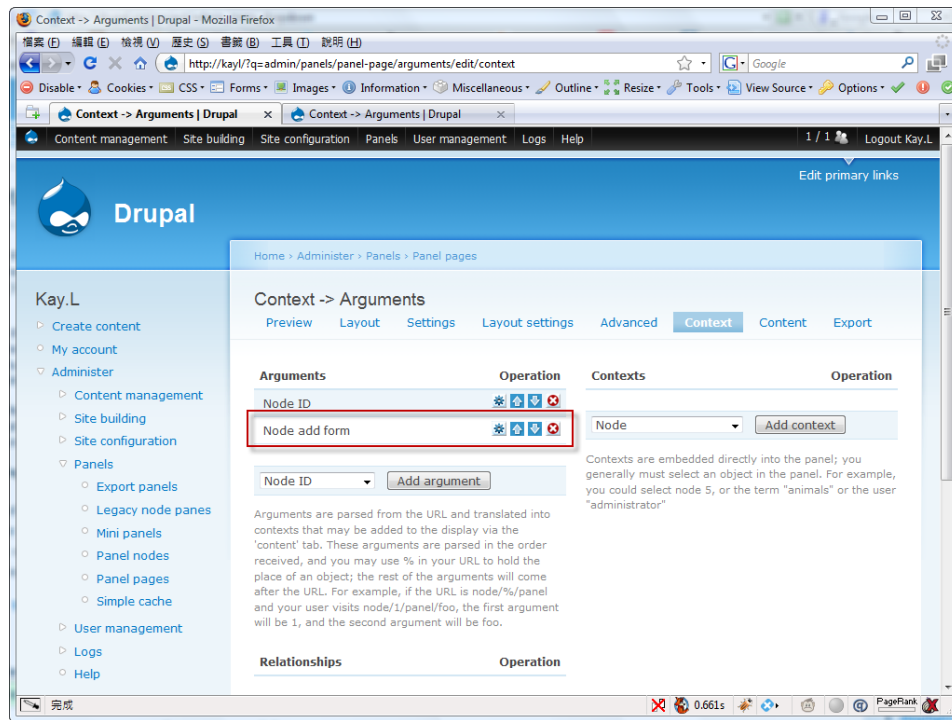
Context -> Arguments | Drupal - Mozilla Firefox

檔案 (F) 編輯 (E) 檢視 (V) 歷史 (S) 書籤 (B) 工具 (T) 說明 (H)

http://kayl/?q=admin/panels/panel-page/arguments/edit/context

Google

Disable • Cookies • CSS • Forms • Images • Information • Miscellaneous • Outline • Resize • Tools • View Source • Options •

Context -> Arguments | Drupal

Context -> Arguments | Drupal

Content management Site building Site configuration Panels User management Logs Help

1 / 1 Logout Kay.L

Edit primary links

Drupal

Home › Administer › Panels › Panel pages

Kay.L

Create content
My account
Administer
Content management
Site building
Site configuration
Panels
Export panels
Legacy node panes
Mini panels
Panel nodes
Panel pages
Simple cache
User management
Logs
Help

Context -> Arguments

Preview Layout Settings Layout settings Advanced Context Content Export

| Arguments | Operation |
|---|---|
| Node ID | |
| Node add form | |

Node ID
Add argument

Arguments are parsed from the URL and translated into contexts that may be added to the display via the 'content' tab. These arguments are parsed in the order received, and you may use % in your URL to hold the place of an object; the rest of the arguments will come after the URL. For example, if the URL is node/%/panel and your user visits node/1/panel/foo, the first argument will be 1, and the second argument will be foo.

| Relationships | Operation |
|---|---|

| Contexts | Operation |
|---|---|

Node
Add context

Contexts are embedded directly into the panel; you generally must select an object in the panel. For example, you could select node 5, or the term "animals" or the user "administrator"

完成

0.661s

PageRank